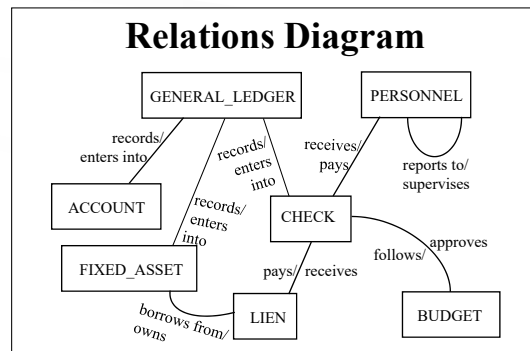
Relations Diagram

GENERAL_LEDGER

PERSONNEL

records/
enters into

records/
enters
into

receives/
pays

reports to/
supervises

ACCOUNT

records/
enters
into

CHECK

FIXED_ASSET

pays/ receives

follows/

approves

borrows from/
owns

LIEN

BUDGET